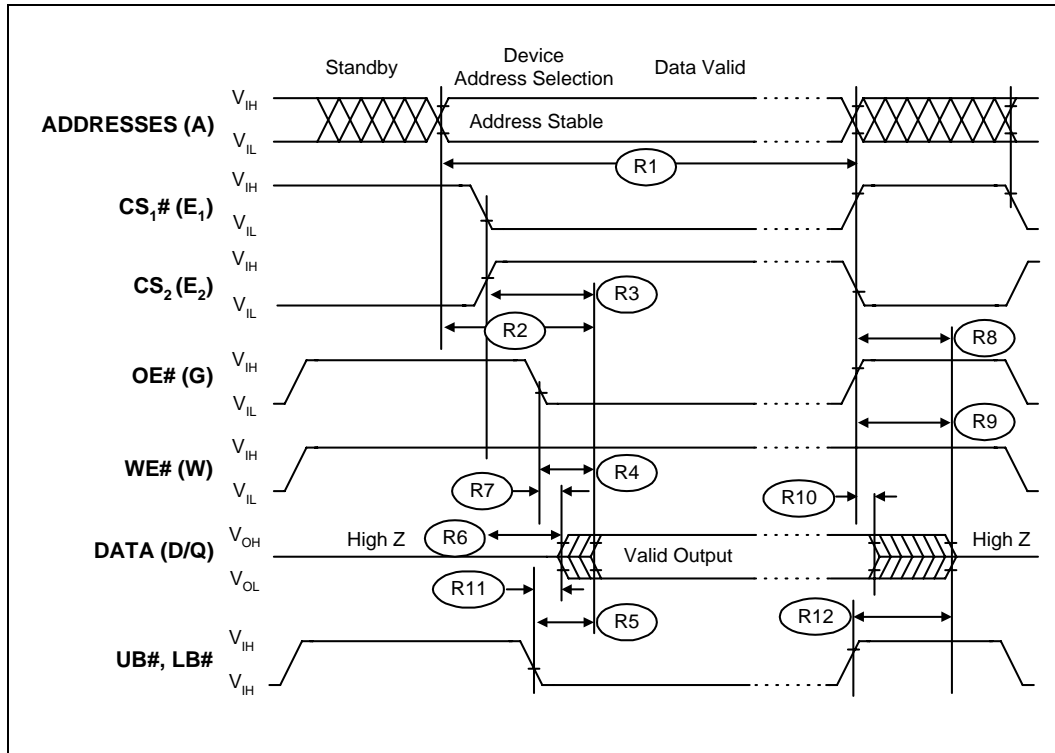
Standby

Device Address Selection

Data Valid

ADDRESSES (A)

$V_{IH}$

$V_{IL}$

Address Stable

R1

$CS_1$# ($E_1$)

$V_{IH}$

$V_{IL}$

$CS_2$ ($E_2$)

$V_{IH}$

$V_{IL}$

R3

R2

R8

OE# (G)

$V_{IH}$

$V_{IL}$

R9

WE# (W)

$V_{IH}$

$V_{IL}$

R7

R4

R10

DATA (D/Q)

$V_{OH}$

$V_{OL}$

High Z

R6

Valid Output

High Z

R11

R5

R12

UB#, LB#

$V_{IH}$

$V_{IH}$